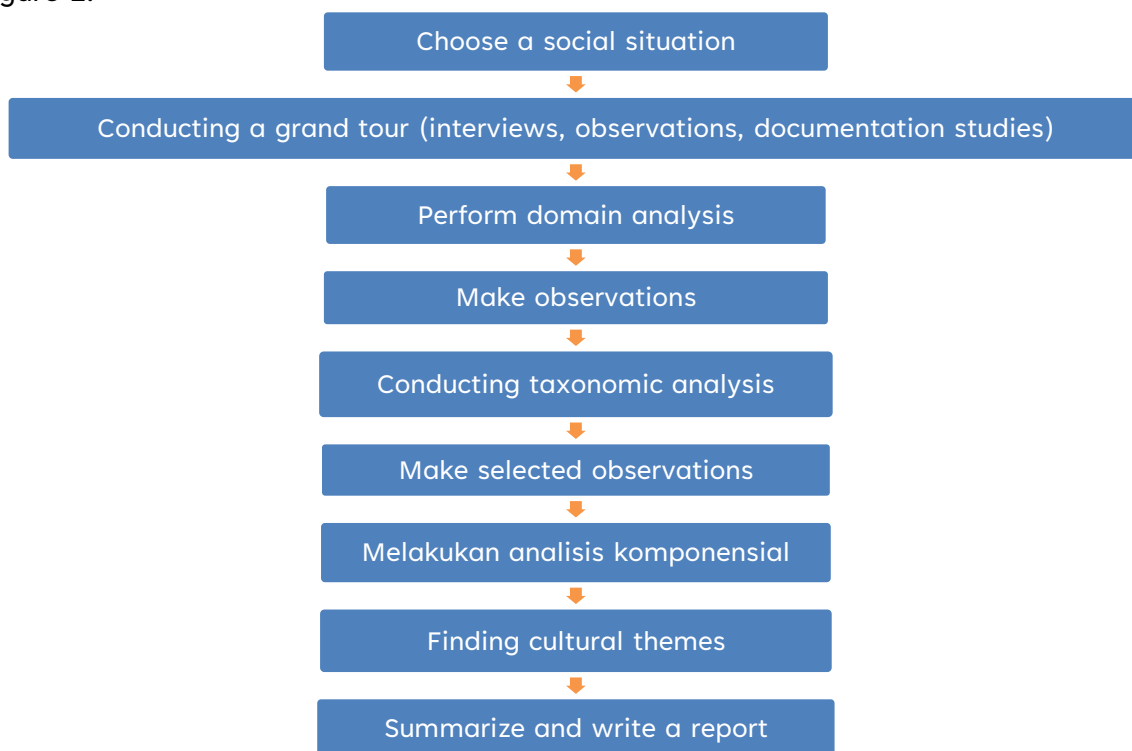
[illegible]gure 2.

Choose a social situation

Conducting a grand tour (interviews, observations, documentation studies)

Perform domain analysis

Make observations

Conducting taxonomic analysis

Make selected observations

Melakukan analisis komponensial

Finding cultural themes

Summarize and write a report